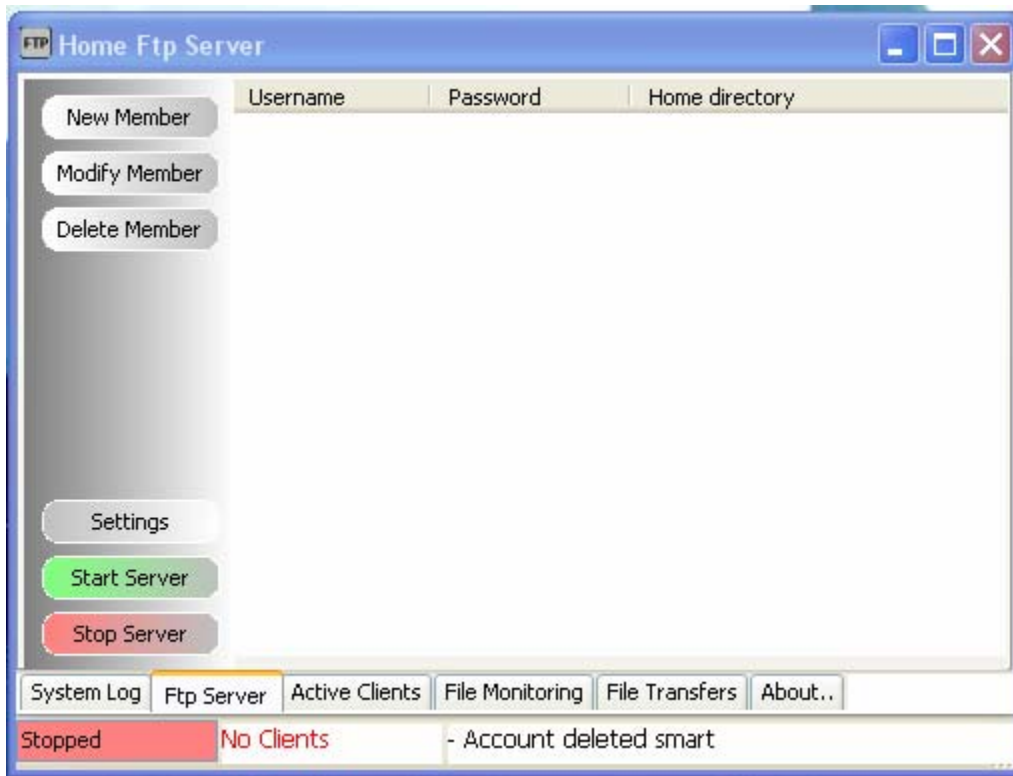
FTP Home Ftp Server

New Member
Modify Member
Delete Member

| Username | Password | Home directory |
|---|---|---|

Settings
Start Server
Stop Server

System Log | Ftp Server | Active Clients | File Monitoring | File Transfers | About..

Stopped | No Clients | - Account deleted smart